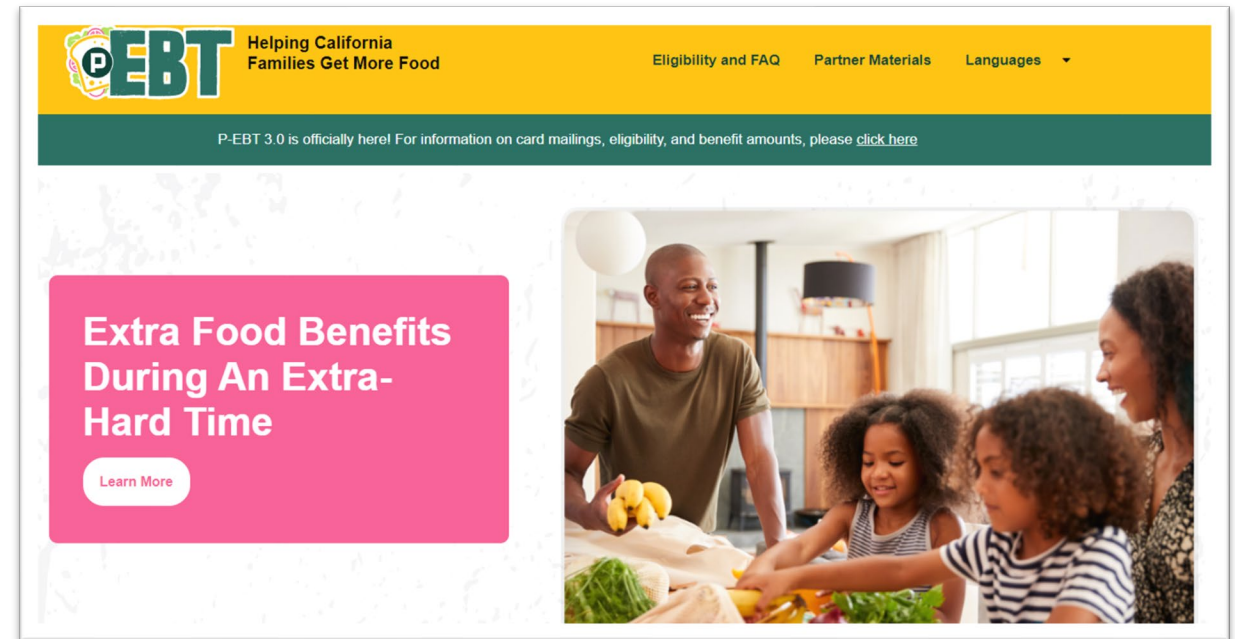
P-EBT

Helping California Families Get More Food

Eligibility and FAQ

Partner Materials

Languages

P-EBT 3.0 is officially here! For information on card mailings, eligibility, and benefit amounts, please click here

Extra Food Benefits During An Extra-Hard Time

Learn More